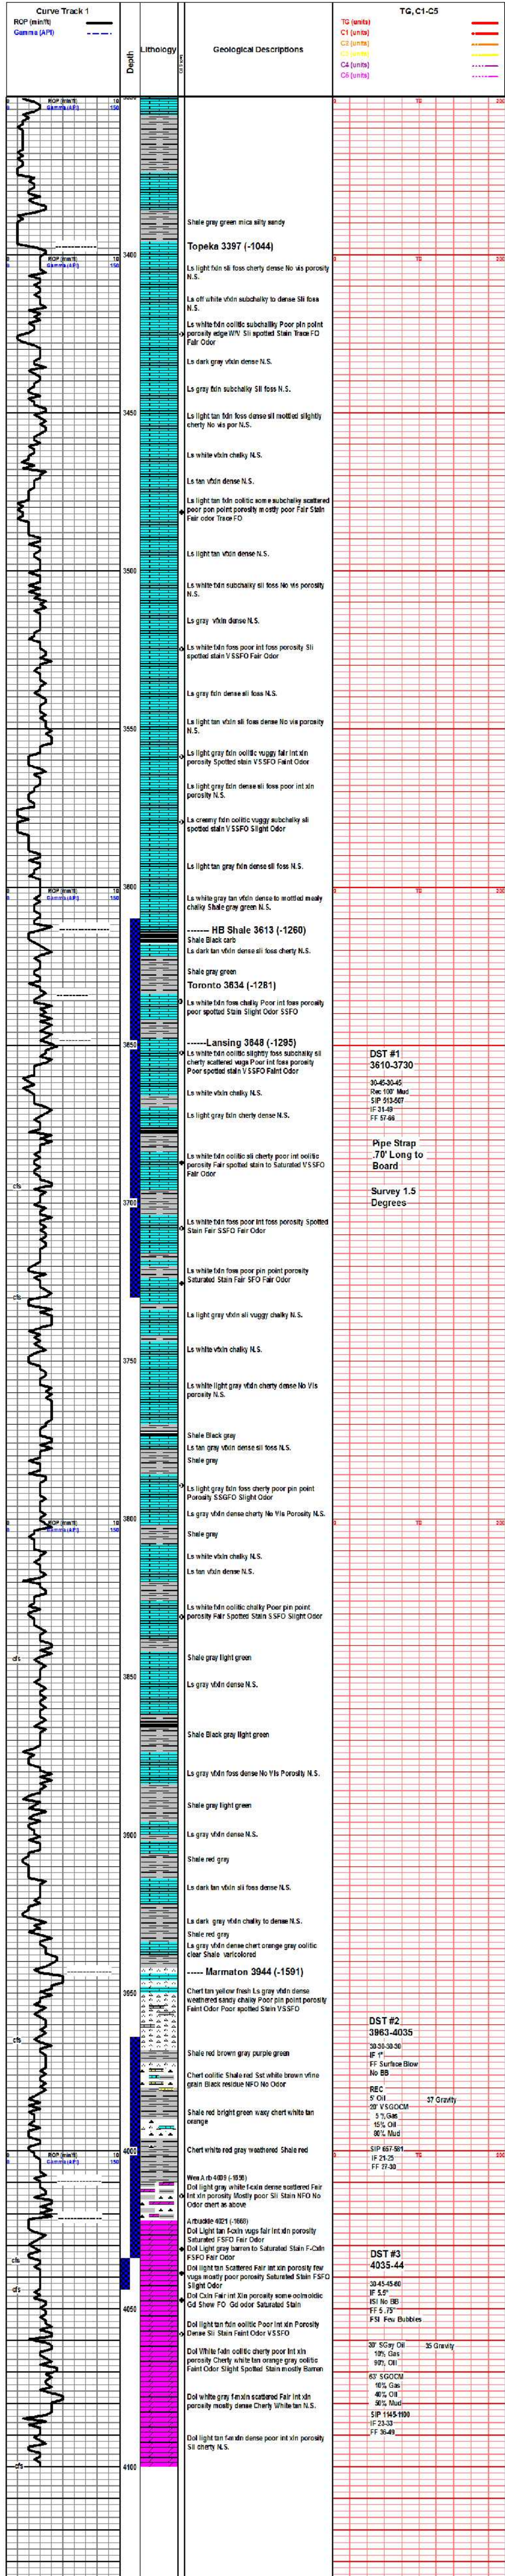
Curve Track 1
ROP (min/ft)
Gamma (API)

Depth

Lithology

Geological Descriptions

TG, C1-C5
TG (units)
C1 (units)
C2 (units)
C3 (units)
C4 (units)
C5 (units)

0 ROP (min/ft) 10
0 Gamma (API) 150

0 TG 200

Shale gray green mica silty sandy

3400

Topeka 3397 (-1044)

Ls light fxln sli foss cherty dense No vis porosity N.S.

Ls off white vfxln subchalky to dense Sli foss N.S.

Ls white fxln oolitic subchalky Poor pin point porosity edge W/V Sli spotted Stain Trace FO Fair Odor

Ls dark gray vfxln dense N.S.

Ls gray fxln subchalky Sli foss N.S.

3450

Ls light tan fxln foss dense sli mottled slightly cherty No vis por N.S.

Ls white vfxln chalky N.S.

Ls tan vfxln dense N.S.

Ls light tan fxln oolitic some subchalky scattered poor pon point porosity mostly poor Fair Stain Fair odor Trace FO

Ls light tan vfxln dense N.S.

3500

Ls white fxln subchalky sli foss No vis porosity N.S.

Ls gray vfxln dense N.S.

Ls white fxln foss poor int foss porosity Sli spotted Stain V SSFO Fair Odor

Ls gray fxln dense sli foss N.S.

Ls light tan vfxln sli foss dense No vis porosity N.S.

3550

Ls light gray fxln oolitic vuggy fair int xln porosity Spotted stain V SSFO Faint Odor

Ls light gray fxln dense sli foss poor int xln porosity N.S.

Ls creamy fxln oolitic vuggy subchalky sli spotted stain V SSFO Slight Odor

Ls light tan gray fxln dense sli foss N.S.

3600

Ls white gray tan vfxln dense to mottled mealy chalky Shale gray green N.S.

------- HB Shale 3613 (-1260)
Shale Black carb
Ls dark tan vfxln dense sli foss cherty N.S.

Shale gray green

Toronto 3634 (-1281)

Ls white fxln foss chalky Poor int foss porosity poor spotted Stain Slight Odor SSFO

3650

------Lansing 3648 (-1295)
Ls white fxln oolitic slightly foss subchalky sli cherty scattered vugs Poor int foss porosity Poor spotted Stain V SSFO Fair Odor

Ls white vfxln chalky N.S.

Ls light gray fxln cherty dense N.S.

Ls white fxln oolitic sli cherty poor int oolitic porosity Fair spotted stain to Saturated V SSFO Fair Odor

3700

Ls white fxln foss poor int foss porosity Spotted Stain Fair SSFO Fair Odor

Ls white fxln foss poor pin point porosity Saturated Stain Fair SFO Fair Odor

Ls light gray vfxln sli vuggy chalky N.S.

3750

Ls white vfxln chalky N.S.

Ls white light gray vfxln cherty dense No Vis porosity N.S.

Shale Black gray
Ls tan gray vfxln dense sli foss N.S.
Shale gray

Ls light gray fxln foss cherty poor pin point Porosity SSGFO Slight Odor

3800

Ls gray vfxln dense cherty No Vis Porosity N.S.

Shale gray

Ls white vfxln chalky N.S.
Ls tan vfxln dense N.S.

Ls white fxln oolitic chalky Poor pin point porosity Fair Spotted Stain SSFO Slight Odor

Shale gray light green

3850

Ls gray vfxln dense N.S.

Shale Black gray light green

Ls gray vfxln foss dense No Vis Porosity N.S.

Shale gray light green

3900

Ls gray vfxln dense N.S.

Shale red gray

Ls dark tan vfxln sli foss dense N.S.

Ls dark gray vfxln chalky to dense N.S.
Shale red gray
Ls gray vfxln dense chert orange gray oolitic clear Shale varicolored

----- Marmaton 3944 (-1591)

3950

Chert tan yellow fresh Ls gray vfxln dense weathered sandy chalky Poor pin point porosity Faint Odor Poor spotted Stain VSSFO

Shale red brown gray purple green

Chert oolitic Shale red Sst white brown vfine grain Black residue NFO No Odor

Shale red bright green waxy chert white tan orange

4000

Chert white red gray weathered Shale red

Wee A rb 4009 (-1656)
Dol light gray white f-cxln dense scattered Fair int xln porosity Mostly poor Sli Stain NFO No Odor chert as above

Arbuckle 4021 (-1668)
Dol Light tan f-cxln vugs fair int xln porosity Saturated FSFO Fair Odor
Dol Light gray barren to Saturated Stain F-Cxln FSFO Fair Odor
Dol light tan Scattered Fair int xln porosity few vugs mostly poor porosity Saturated Stain FSFO Slight Odor
Dol Cxln Fair int Xln porosity some oolmoldic Gd Show FO Gd odor Saturated Stain

4050

Dol light tan fxln oolitic Poor int xln Porosity Dense Sli Stain Faint Odor VSSFO

Dol White fxln oolitic cherty poor int xln porosity Cherty white tan orange gray oolitic Faint Odor Slight Spotted Stain mostly Barren

Dol white gray f-mxln scattered Fair int xln porosity mostly dense Cherty White tan N.S.

Dol light tan fxln dense poor int xln porosity Sli cherty N.S.

4100

cfs
cfs
cfs
cfs
cfs
cfs

DST #1
3610-3730
30-45-30-45
Rec 100' Mud
SIP 513-507
IF 31-49
FF 57-66

Pipe Strap .70' Long to Board

Survey 1.5 Degrees

DST #2
3963-4035
30-30-30-30
IF 1"
FF Surface Blow
No BB
REC
5' Oil
20' VSGOCM
5 % Gas
15% Oil
80% Mud
37 Gravity
SIP 657-581
IF 21-25
FF 27-30

DST #3
4035-44
30-45-45-60
IF 5.5"
ISI No BB
FF 5 .75"
FSI Few Bubbles
30' SGay Oil
10% Gas
90% Oil
35 Gravity
63' SGOCM
10% Gas
40% Oil
50% Mud
SIP 1145-1100
IF 23-33
FF 36-49